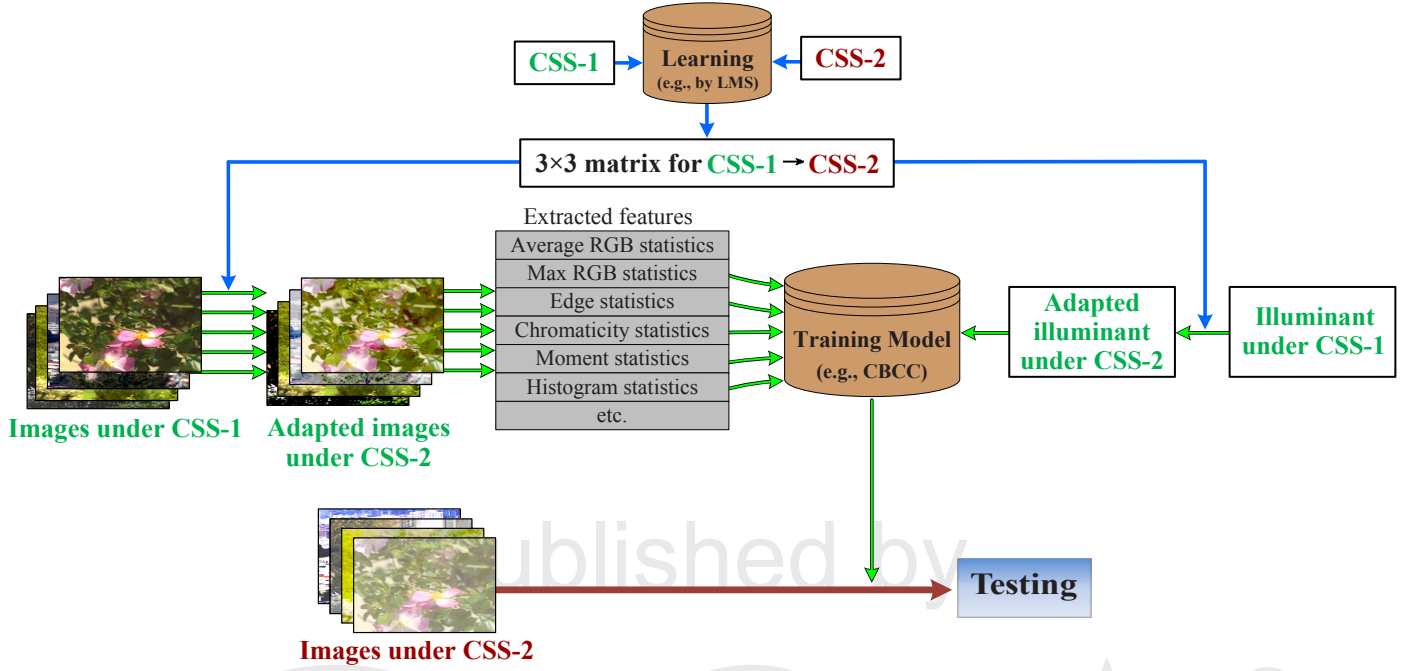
CSS-1

Learning (e.g., by LMS)

CSS-2

3×3 matrix for CSS-1 → CSS-2

Extracted features

| Average RGB statistics |
|---|
| Max RGB statistics |
| Edge statistics |
| Chromaticity statistics |
| Moment statistics |
| Histogram statistics |
| etc. |

Training Model (e.g., CBCC)

Adapted illuminant under CSS-2

Illuminant under CSS-1

Images under CSS-1

Adapted images under CSS-2

ublished by

Testing

Images under CSS-2